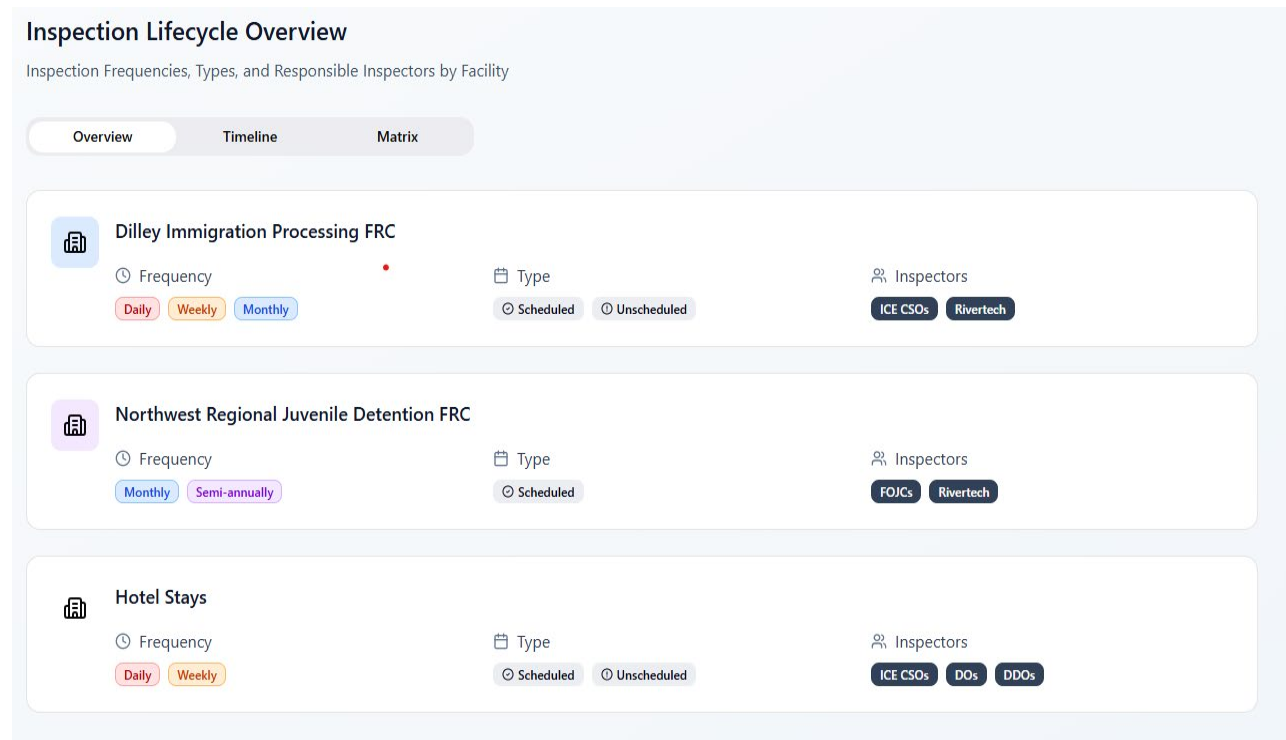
Inspection Lifecycle Overview

Inspection Frequencies, Types, and Responsible Inspectors by Facility

Overview Timeline Matrix

Dilley Immigration Processing FRC

Frequency
Daily Weekly Monthly

Type
Scheduled Unscheduled

Inspectors
ICE CSOs Rivertech

Northwest Regional Juvenile Detention FRC

Frequency
Monthly Semi-annually

Type
Scheduled

Inspectors
FOJCs Rivertech

Hotel Stays

Frequency
Daily Weekly

Type
Scheduled Unscheduled

Inspectors
ICE CSOs DOs DDOs